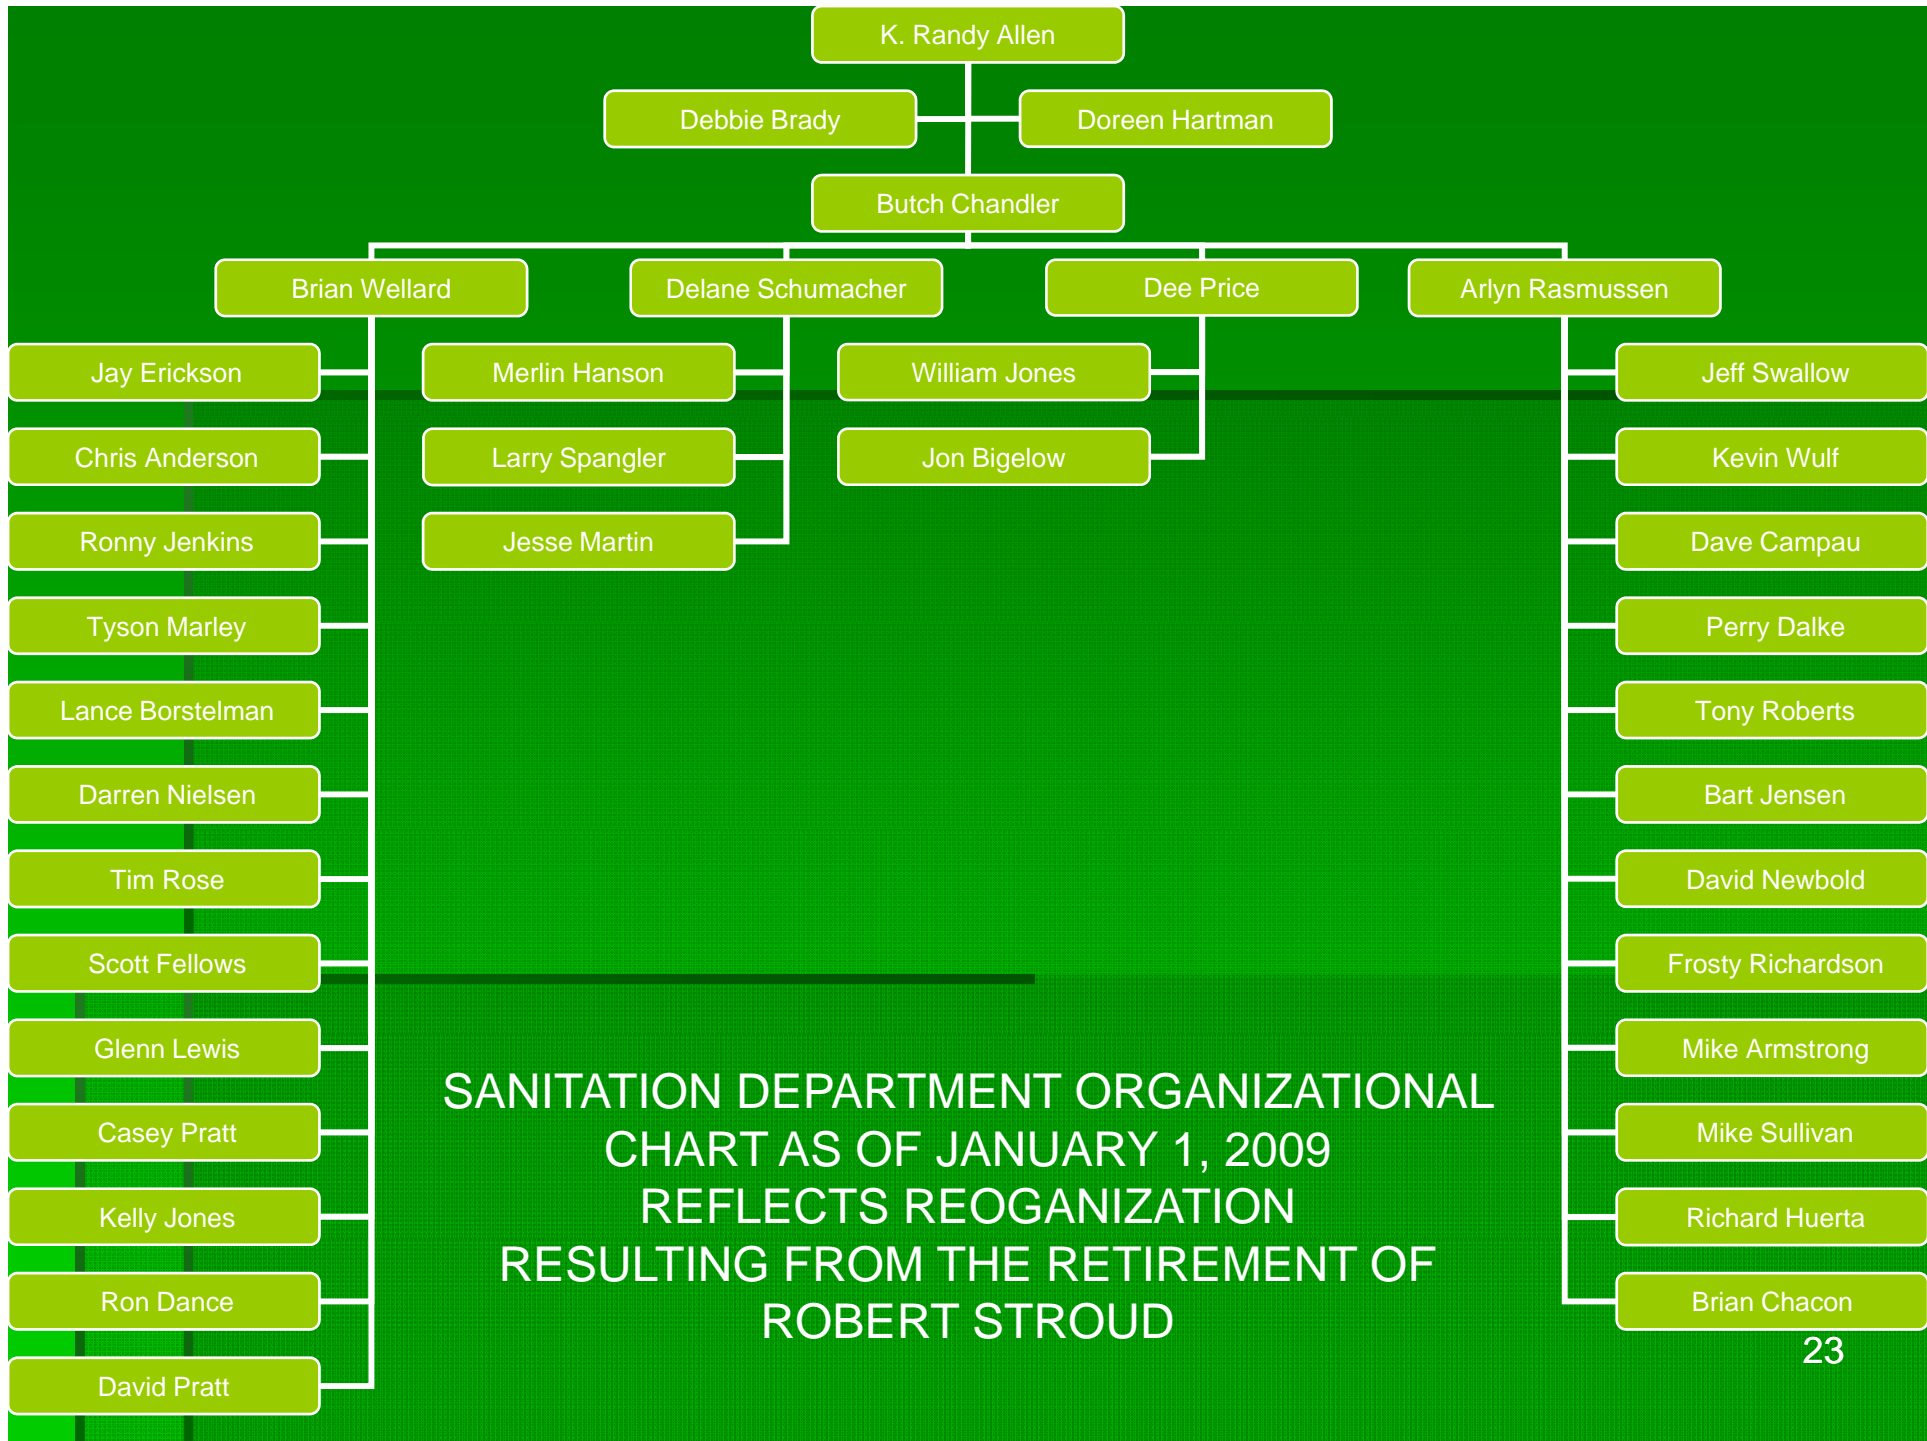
K. Randy Allen

Debbie Brady

Doreen Hartman

Butch Chandler

Brian Wellard

Delane Schumacher

Dee Price

Arlyn Rasmussen

Jay Erickson

Chris Anderson

Ronny Jenkins

Tyson Marley

Lance Borstelman

Darren Nielsen

Tim Rose

Scott Fellows

Glenn Lewis

Casey Pratt

Kelly Jones

Ron Dance

David Pratt

Merlin Hanson

Larry Spangler

Jesse Martin

William Jones

Jon Bigelow

Jeff Swallow

Kevin Wulf

Dave Campau

Perry Dalke

Tony Roberts

Bart Jensen

David Newbold

Frosty Richardson

Mike Armstrong

Mike Sullivan

Richard Huerta

Brian Chacon

SANITATION DEPARTMENT ORGANIZATIONAL CHART AS OF JANUARY 1, 2009 REFLECTS REOGANIZATION RESULTING FROM THE RETIREMENT OF ROBERT STROUD

23